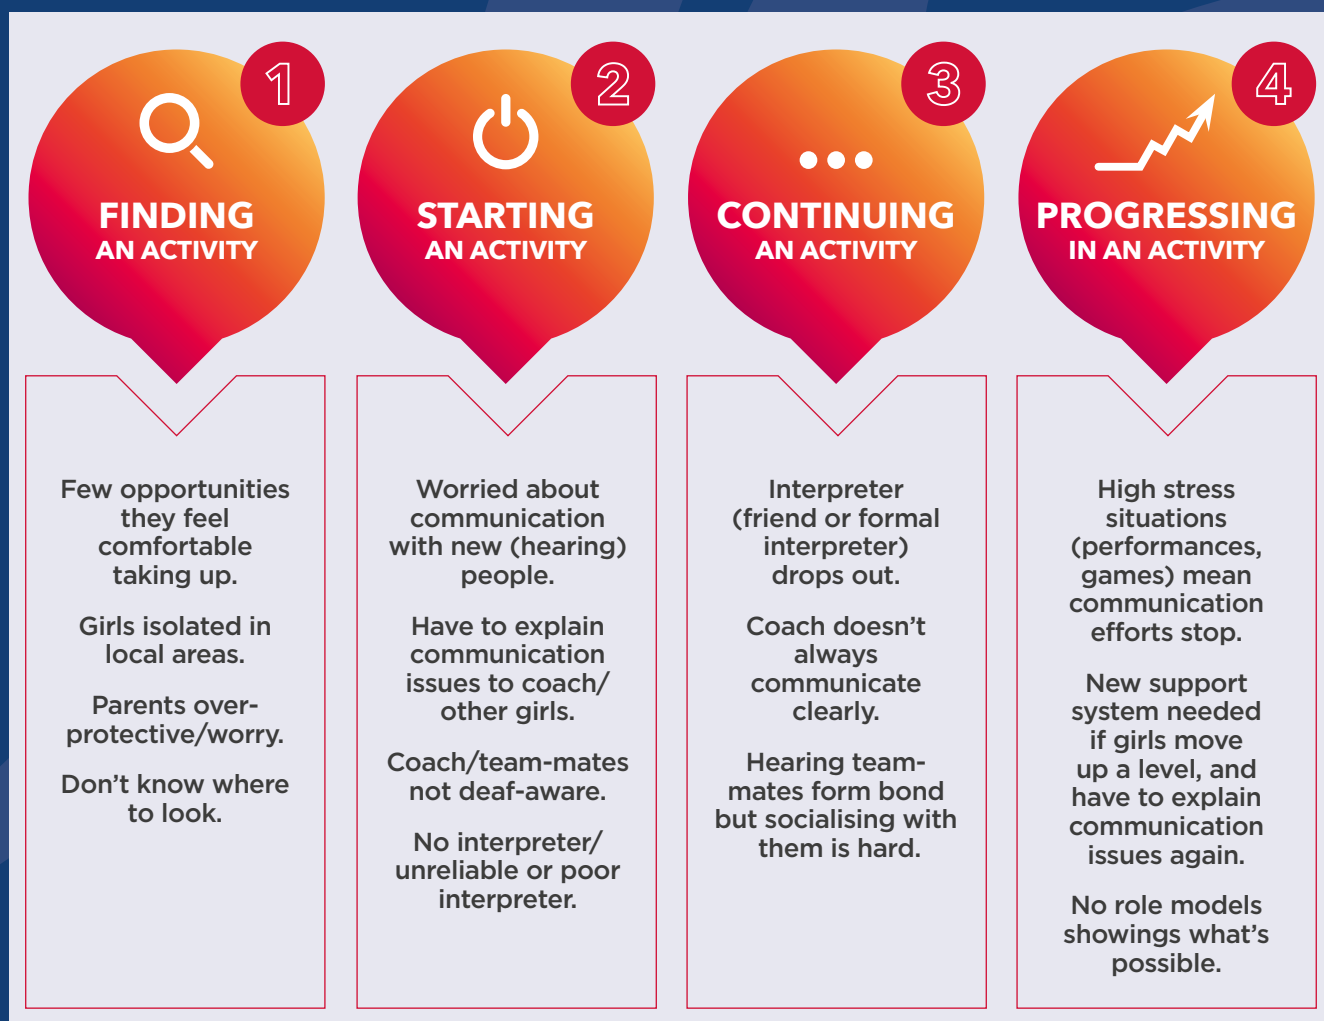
1
FINDING
AN ACTIVITY

Few opportunities they feel comfortable taking up.

Girls isolated in local areas.

Parents over-protective/worry.

Don’t know where to look.

2
STARTING
AN ACTIVITY

Worried about communication with new (hearing) people.

Have to explain communication issues to coach/ other girls.

Coach/team-mates not deaf-aware.

No interpreter/ unreliable or poor interpreter.

3
CONTINUING
AN ACTIVITY

Interpreter (friend or formal interpreter) drops out.

Coach doesn’t always communicate clearly.

Hearing team-mates form bond but socialising with them is hard.

4
PROGRESSING
IN AN ACTIVITY

High stress situations (performances, games) mean communication efforts stop.

New support system needed if girls move up a level, and have to explain communication issues again.

No role models showings what’s possible.